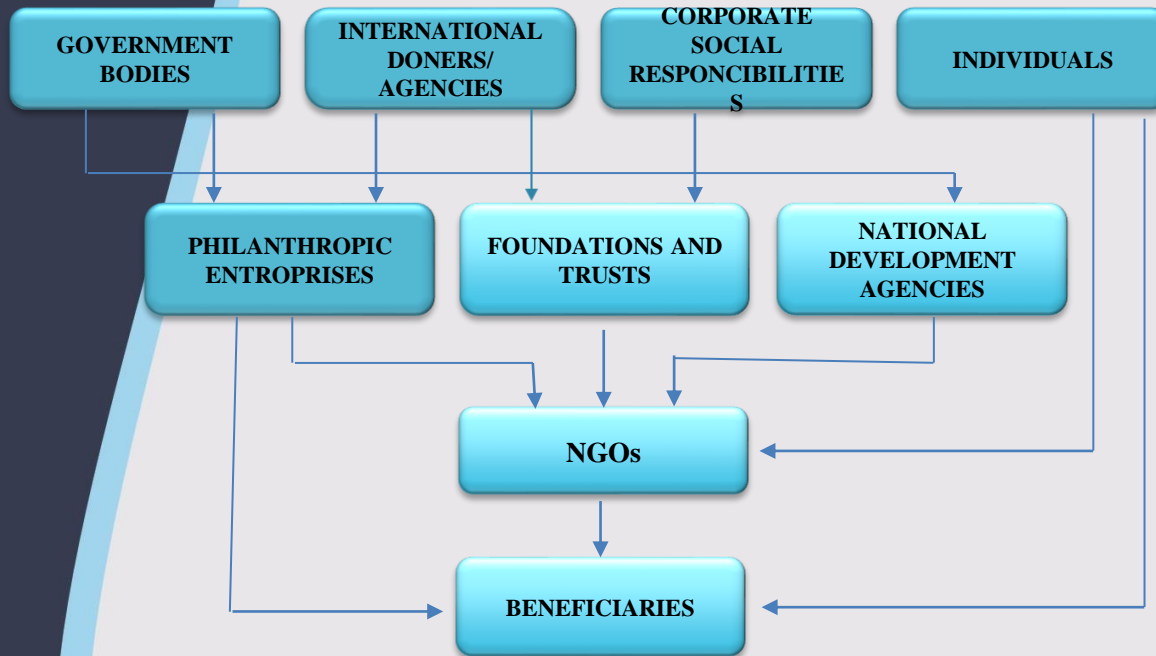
GOVERNMENT BODIES

INTERNATIONAL DONERS/ AGENCIES

CORPORATE SOCIAL RESPONCIBILITIES

INDIVIDUALS

PHILANTHROPIC ENTROPRISES

FOUNDATIONS AND TRUSTS

NATIONAL DEVELOPMENT AGENCIES

NGOs

BENEFICIARIES